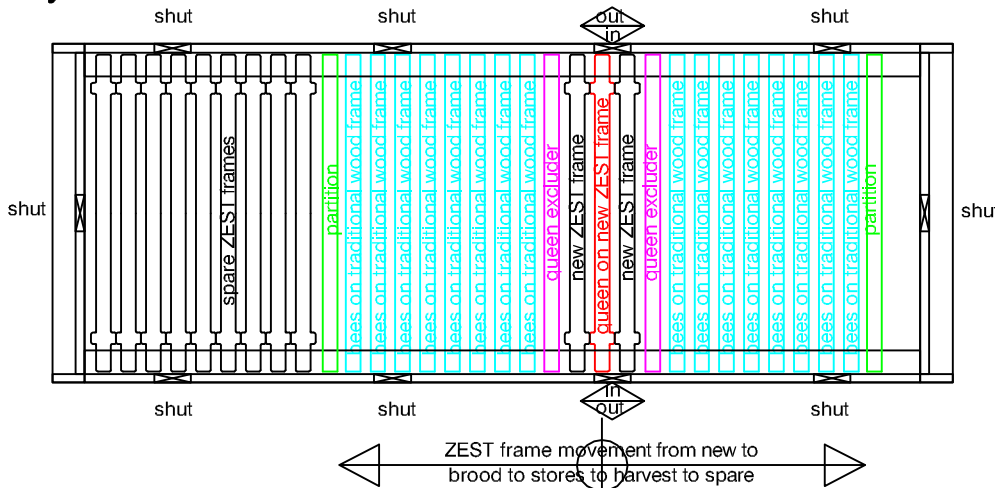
shut shut out in shut

shut

spare ZEST frames

partition

bees on traditional wood frame

bees on traditional wood frame

bees on traditional wood frame

bees on traditional wood frame

bees on traditional wood frame

bees on traditional wood frame

bees on traditional wood frame

bees on traditional wood frame

queen excluder

new ZEST frame

queen on new ZEST frame

new ZEST frame

queen excluder

bees on traditional wood frame

bees on traditional wood frame

bees on traditional wood frame

bees on traditional wood frame

bees on traditional wood frame

bees on traditional wood frame

bees on traditional wood frame

bees on traditional wood frame

partition

shut

shut shut in out shut

ZEST frame movement from new to brood to stores to harvest to spare